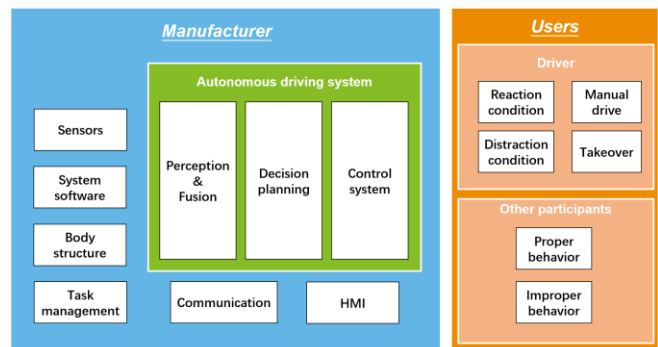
Manufacturer

Autonomous driving system

Sensors

System software

Body structure

Task management

Perception & Fusion

Decision planning

Control system

Communication

HMI

Users

Driver

Reaction condition

Manual drive

Distraction condition

Takeover

Other participants

Proper behavior

Improper behavior